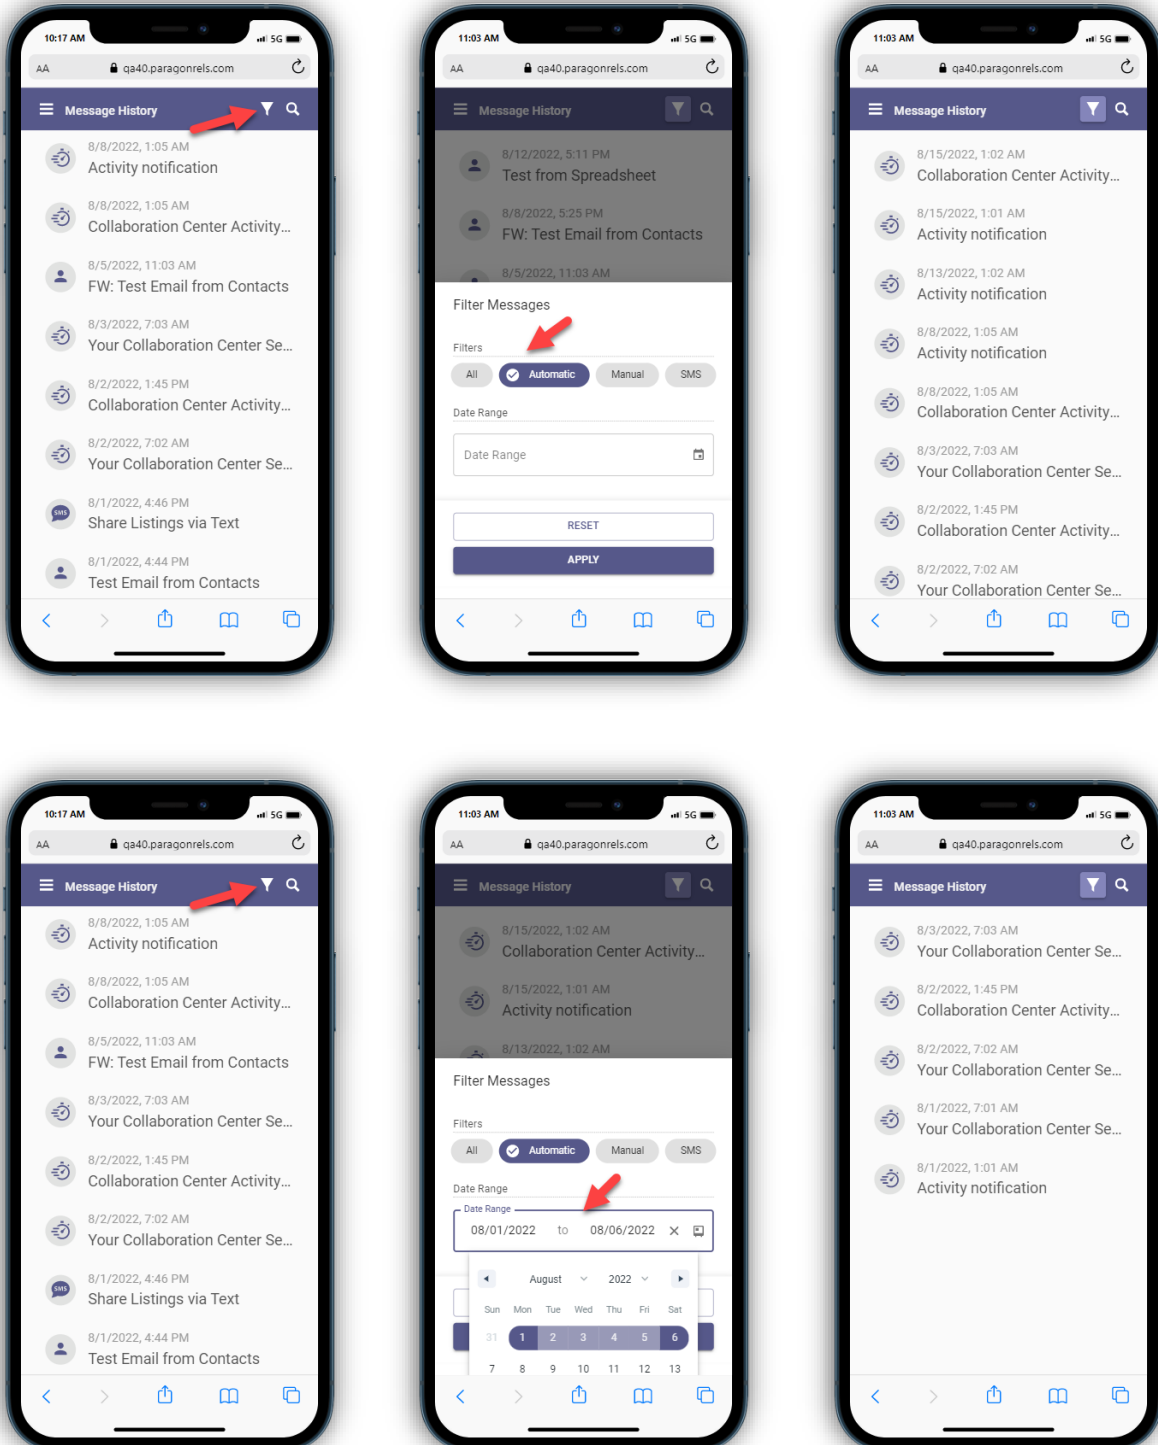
10:17 AM 5G
AA qa40.paragonrels.com
Message History
8/8/2022, 1:05 AM
Activity notification
8/8/2022, 1:05 AM
Collaboration Center Activity...
8/5/2022, 11:03 AM
FW: Test Email from Contacts
8/3/2022, 7:03 AM
Your Collaboration Center Se...
8/2/2022, 1:45 PM
Collaboration Center Activity...
8/2/2022, 7:02 AM
Your Collaboration Center Se...
8/1/2022, 4:46 PM
Share Listings via Text
8/1/2022, 4:44 PM
Test Email from Contacts

11:03 AM 5G
AA qa40.paragonrels.com
Message History
8/12/2022, 5:11 PM
Test from Spreadsheet
8/8/2022, 5:25 PM
FW: Test Email from Contacts
8/5/2022, 11:03 AM
Filter Messages
Filters
All Automatic Manual SMS
Date Range
Date Range
RESET
APPLY

11:03 AM 5G
AA qa40.paragonrels.com
Message History
8/15/2022, 1:02 AM
Collaboration Center Activity...
8/15/2022, 1:01 AM
Activity notification
8/13/2022, 1:02 AM
Activity notification
8/8/2022, 1:05 AM
Activity notification
8/8/2022, 1:05 AM
Collaboration Center Activity...
8/3/2022, 7:03 AM
Your Collaboration Center Se...
8/2/2022, 1:45 PM
Collaboration Center Activity...
8/2/2022, 7:02 AM
Your Collaboration Center Se...

10:17 AM 5G
AA qa40.paragonrels.com
Message History
8/8/2022, 1:05 AM
Activity notification
8/8/2022, 1:05 AM
Collaboration Center Activity...
8/5/2022, 11:03 AM
FW: Test Email from Contacts
8/3/2022, 7:03 AM
Your Collaboration Center Se...
8/2/2022, 1:45 PM
Collaboration Center Activity...
8/2/2022, 7:02 AM
Your Collaboration Center Se...
8/1/2022, 4:46 PM
Share Listings via Text
8/1/2022, 4:44 PM
Test Email from Contacts

11:03 AM 5G
AA qa40.paragonrels.com
Message History
8/15/2022, 1:02 AM
Collaboration Center Activity...
8/15/2022, 1:01 AM
Activity notification
8/13/2022, 1:02 AM
Filter Messages
Filters
All Automatic Manual SMS
Date Range
Date Range
08/01/2022 to 08/06/2022
August 2022
Sun Mon Tue Wed Thu Fri Sat
31 1 2 3 4 5 6
7 8 9 10 11 12 13

11:03 AM 5G
AA qa40.paragonrels.com
Message History
8/3/2022, 7:03 AM
Your Collaboration Center Se...
8/2/2022, 1:45 PM
Collaboration Center Activity...
8/2/2022, 7:02 AM
Your Collaboration Center Se...
8/1/2022, 7:01 AM
Your Collaboration Center Se...
8/1/2022, 1:01 AM
Activity notification